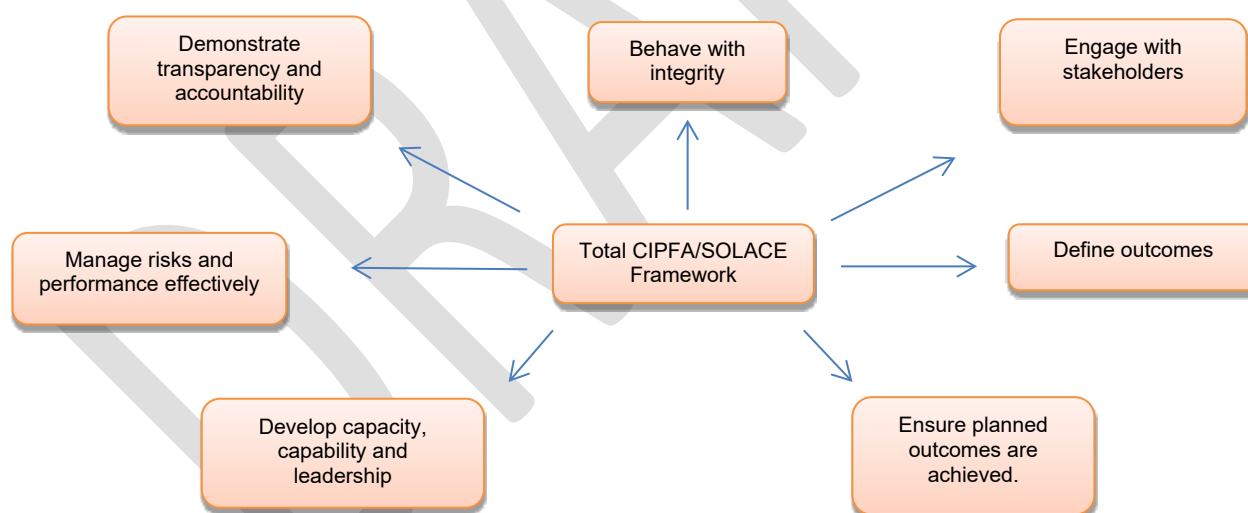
Demonstrate transparency and accountability

Behave with integrity

Engage with stakeholders

Manage risks and performance effectively

Total CIPFA/SOLACE Framework

Define outcomes

Develop capacity, capability and leadership

Ensure planned outcomes are achieved.

DRAFT